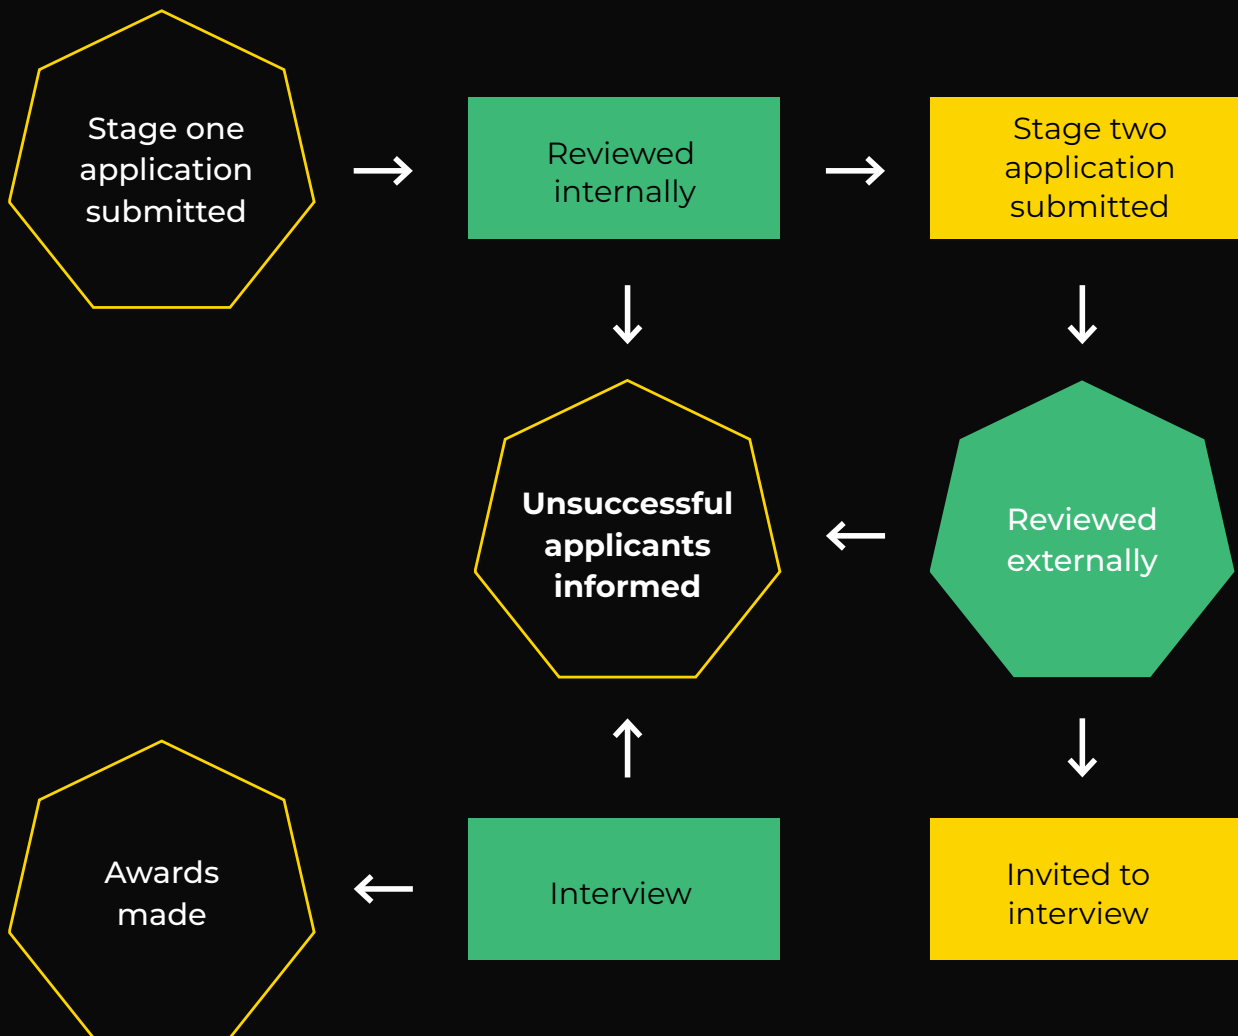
Stage one application submitted

→

Reviewed internally

→

Stage two application submitted

↓

↓

Unsuccessful applicants informed

←

Reviewed externally

↑

↓

Awards made

←

Interview

Invited to interview